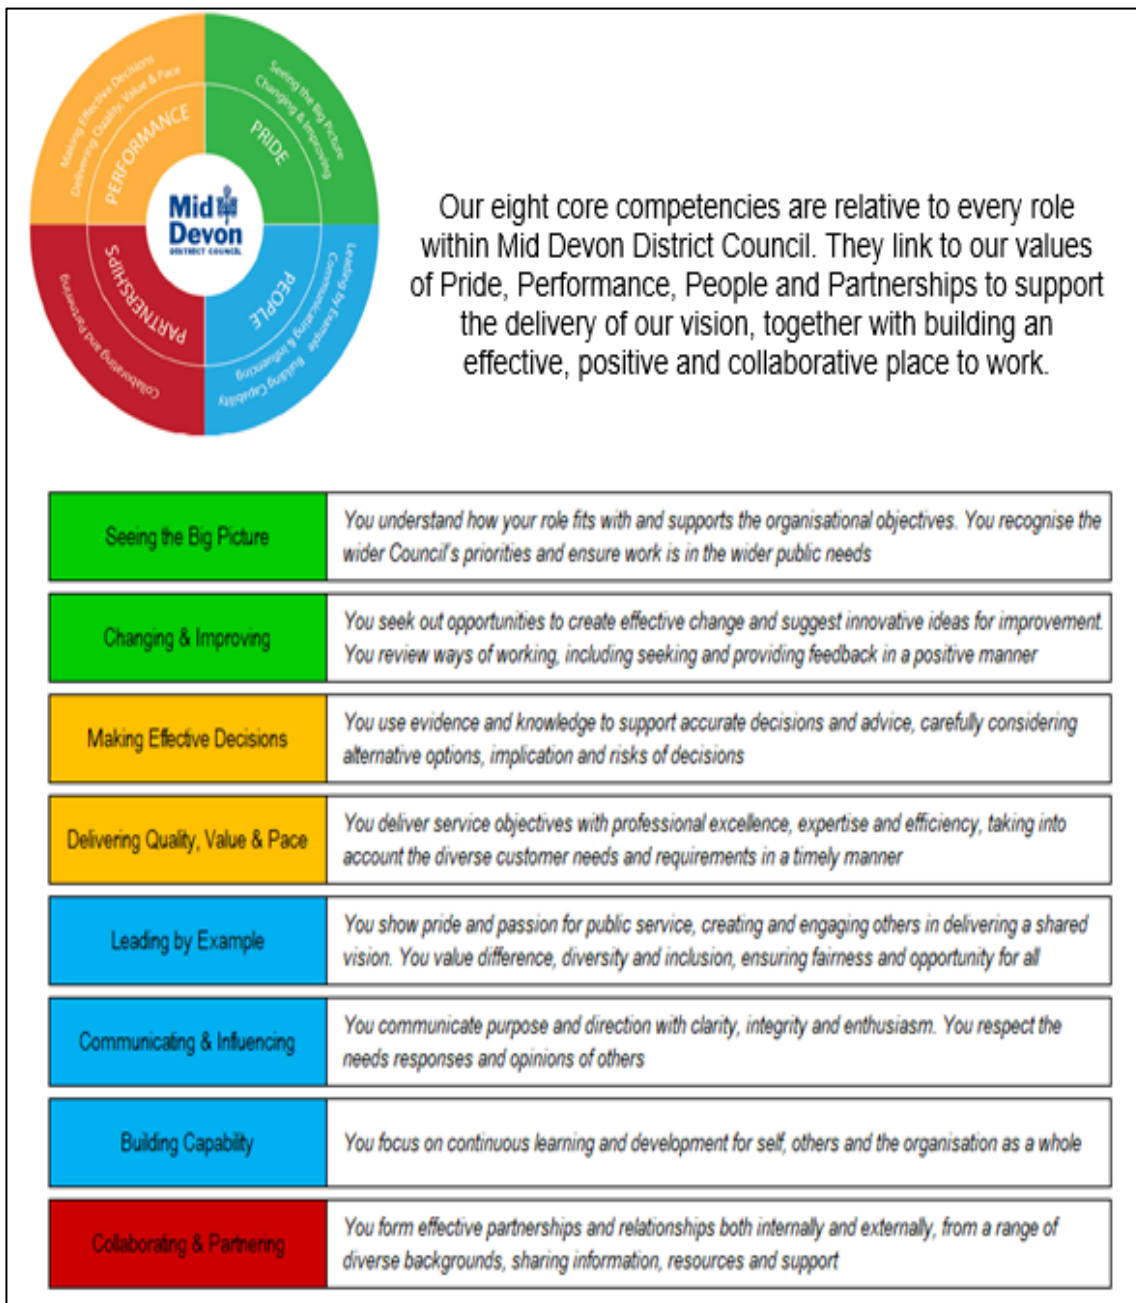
Making Effective Decisions
Delivering Quality, Value & Pace
PERFORMANCE
Seeing the Big Picture
Changing & Improving
PRIDE
Mid Devon
DISTRICT COUNCIL
PARTNERSHIPS
Collaborating and Partnering
PEOPLE
Leading by Example
Communicating & Influencing
Building Capability

Our eight core competencies are relative to every role within Mid Devon District Council. They link to our values of Pride, Performance, People and Partnerships to support the delivery of our vision, together with building an effective, positive and collaborative place to work.

| | |
|---|---|
| Seeing the Big Picture | You understand how your role fits with and supports the organisational objectives. You recognise the wider Council's priorities and ensure work is in the wider public needs |
| Changing & Improving | You seek out opportunities to create effective change and suggest innovative ideas for improvement. You review ways of working, including seeking and providing feedback in a positive manner |
| Making Effective Decisions | You use evidence and knowledge to support accurate decisions and advice, carefully considering alternative options, implication and risks of decisions |
| Delivering Quality, Value & Pace | You deliver service objectives with professional excellence, expertise and efficiency, taking into account the diverse customer needs and requirements in a timely manner |
| Leading by Example | You show pride and passion for public service, creating and engaging others in delivering a shared vision. You value difference, diversity and inclusion, ensuring fairness and opportunity for all |
| Communicating & Influencing | You communicate purpose and direction with clarity, integrity and enthusiasm. You respect the needs responses and opinions of others |
| Building Capability | You focus on continuous learning and development for self, others and the organisation as a whole |
| Collaborating & Partnering | You form effective partnerships and relationships both internally and externally, from a range of diverse backgrounds, sharing information, resources and support |